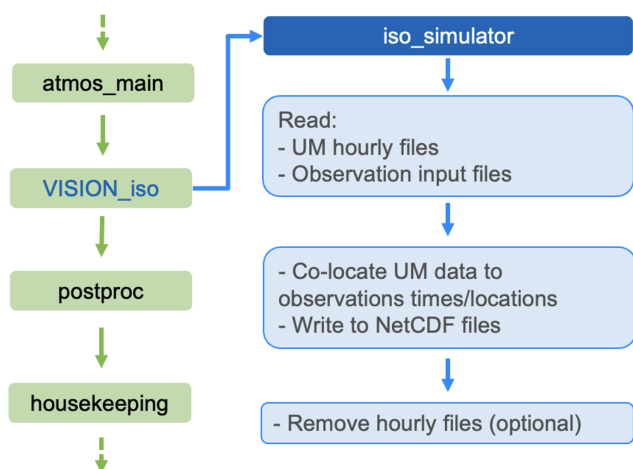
atmos_main

VISION_iso

postproc

housekeeping

iso_simulator

Read:
- UM hourly files
- Observation input files

- Co-locate UM data to observations times/locations
- Write to NetCDF files

- Remove hourly files (optional)